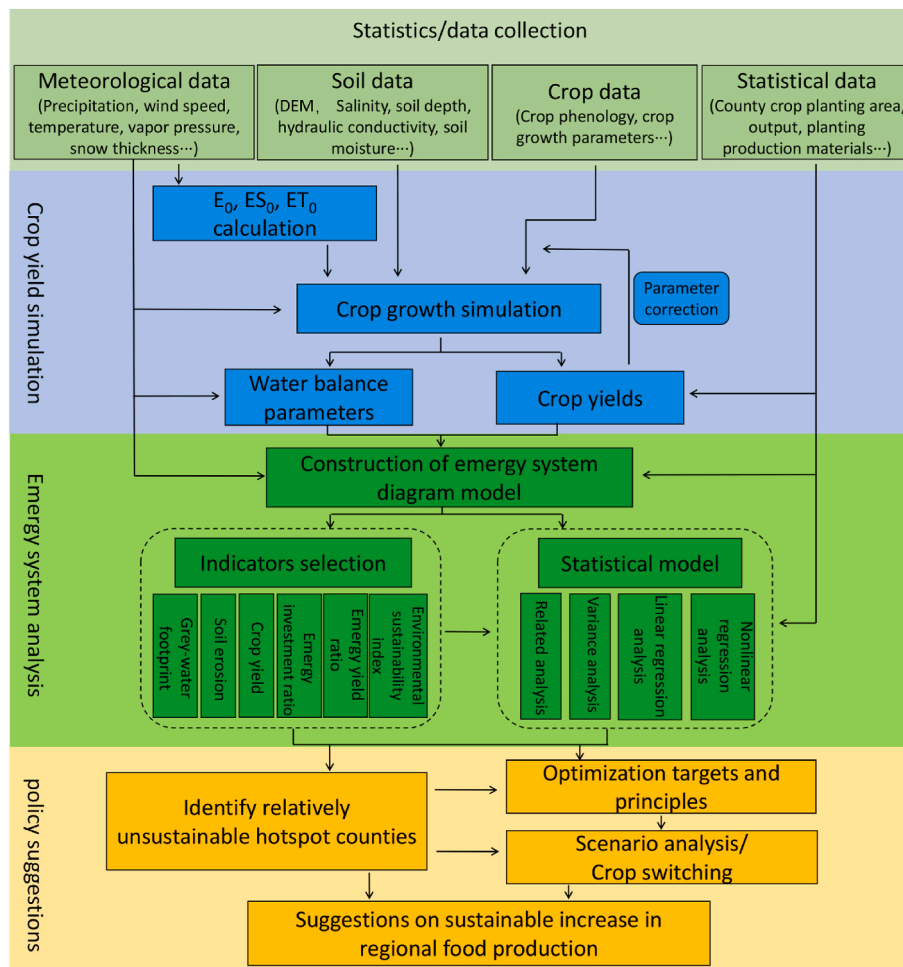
Statistics/data collection

Meteorological data
(Precipitation, wind speed, temperature, vapor pressure, snow thickness…)

Soil data
(DEM、Salinity, soil depth, hydraulic conductivity, soil moisture…)

Crop data
(Crop phenology, crop growth parameters…)

Statistical data
(County crop planting area, output, planting production materials…)

Crop yield simulation

$E_0$, $ES_0$, $ET_0$ calculation

Crop growth simulation

Parameter correction

Water balance parameters

Crop yields

Emergy system analysis

Construction of emergy system diagram model

Indicators selection

Grey-water footprint

Soil erosion

Crop yield

Emergy investment ratio

Emergy yield ratio

Environmental sustainability index

Statistical model

Related analysis

Variance analysis

Linear regression analysis

Nonlinear regression analysis

policy suggestions

Identify relatively unsustainable hotspot counties

Optimization targets and principles

Scenario analysis/ Crop switching

Suggestions on sustainable increase in regional food production